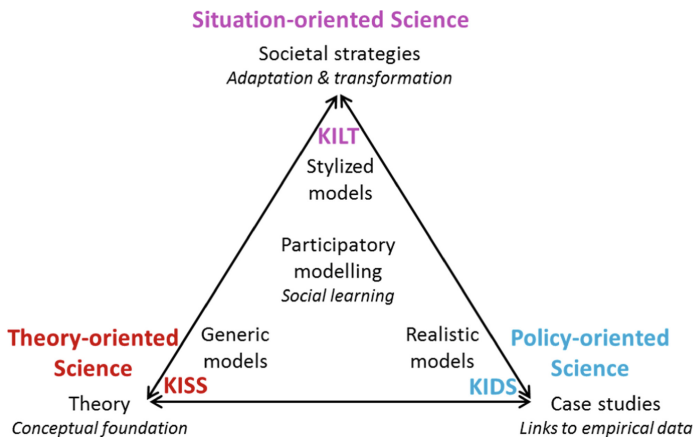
Situation-oriented Science

Societal strategies
*Adaptation & transformation*

KILT

Stylized models

Participatory modelling
*Social learning*

Generic models

Realistic models

Theory-oriented Science

KISS

Theory
*Conceptual foundation*

Policy-oriented Science

KIDS

Case studies
*Links to empirical data*